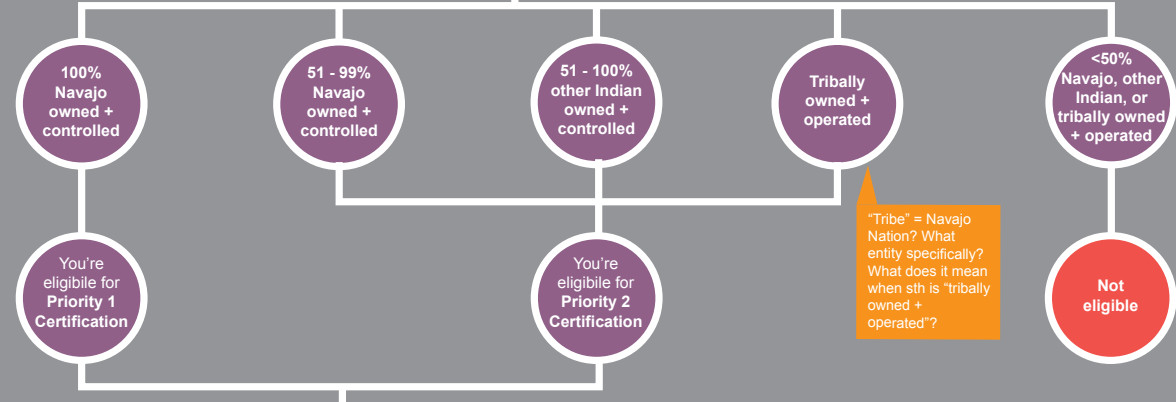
100% Navajo owned + controlled

51 - 99% Navajo owned + controlled

51 - 100% other Indian owned + controlled

Tribally owned + operated

<50% Navajo, other Indian, or tribally owned + operated

You're eligibile for Priority 1 Certification

You're eligibile for Priority 2 Certification

"Tribe" = Navajo Nation? What entity specifically? What does it mean when sth is "tribally owned + operated"?

Not eligible